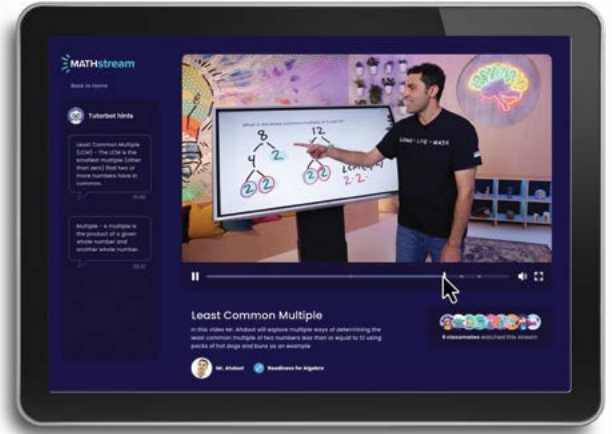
MATHstream

Back to Home

Tutorbot hints

Least Common Multiple (LCM) - The LCM is the smallest multiple (other than zero) that two or more numbers have in common.

Multiple - A multiple is the product of a given whole number and another whole number.

What is the least common multiple of 8 and 12?

8

12

4

2

2

2

2

2

LOVE · LIFE · MATH

Least Common Multiple

In this video Mr. Afshar will explore multiple ways of determining the least common multiple of two numbers less than or equal to 12 using packs of hot dogs and buns as an example

8 classmates watched this stream

Mr. Afshar

Readiness for Algebra